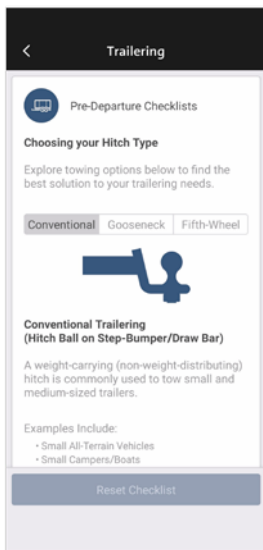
<

Trailering

Pre-Departure Checklists

Choosing your Hitch Type

Explore towing options below to find the best solution to your trailering needs.

Conventional | Gooseneck | Fifth-Wheel

Conventional Trailering
(Hitch Ball on Step-Bumper/Draw Bar)

A weight-carrying (non-weight-distributing) hitch is commonly used to tow small and medium-sized trailers.

Examples Include:
• Small All-Terrain Vehicles
• Small Campers/Boats

Reset Checklist